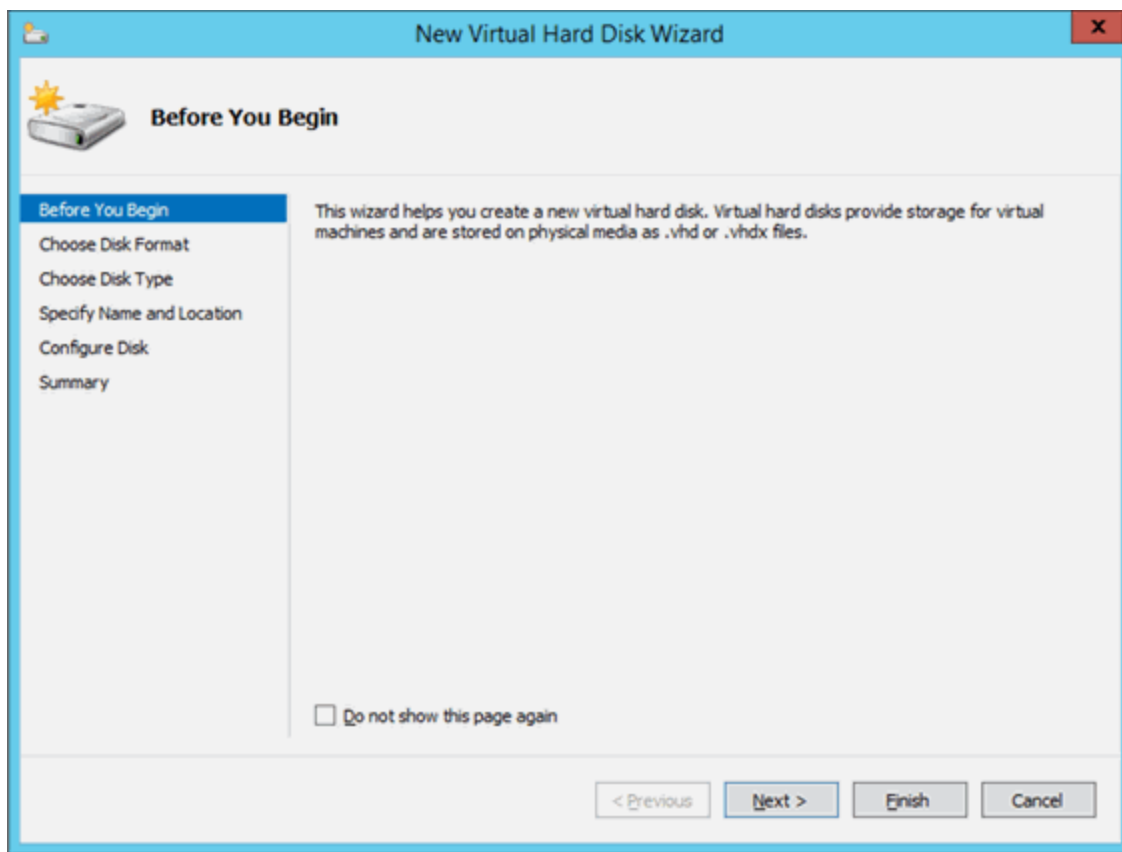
New Virtual Hard Disk Wizard

x

Before You Begin

Before You Begin
Choose Disk Format
Choose Disk Type
Specify Name and Location
Configure Disk
Summary

This wizard helps you create a new virtual hard disk. Virtual hard disks provide storage for virtual machines and are stored on physical media as .vhd or .vhdx files.

Do not show this page again

< Previous
Next >
Finish
Cancel